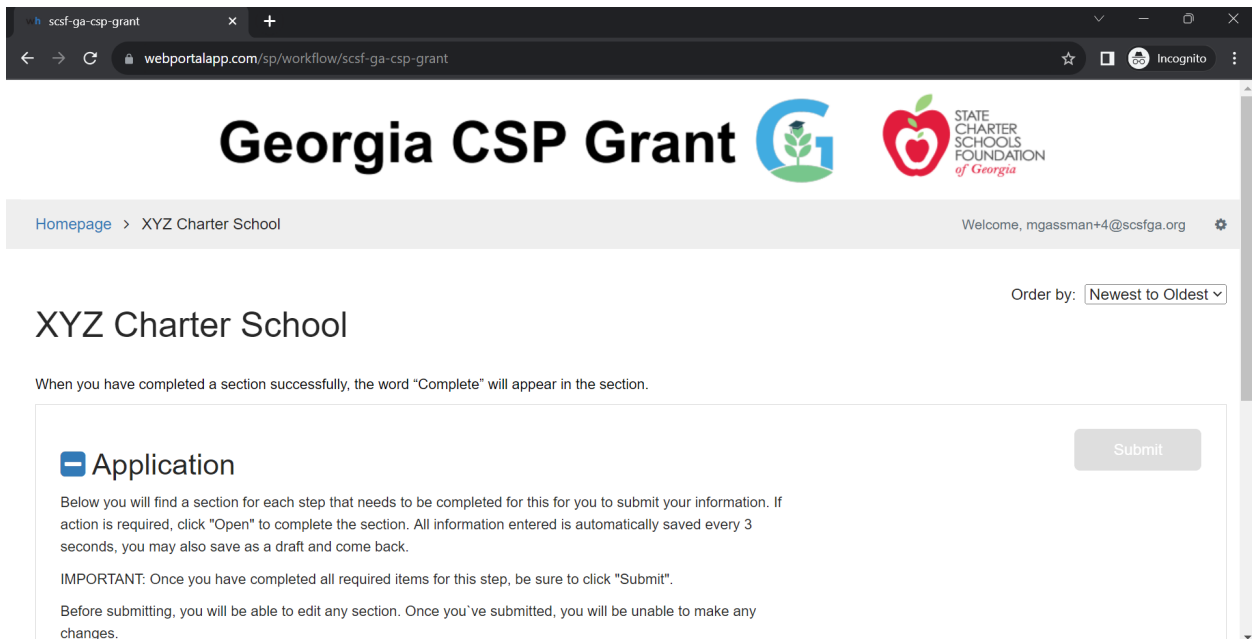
scsf-ga-csp-grant

webportalapp.com/sp/workflow/scsf-ga-csp-grant

Incognito

Georgia CSP Grant

STATE CHARTER SCHOOLS FOUNDATION of Georgia

Homepage > XYZ Charter School

Welcome, mgassman+4@scsfga.org

Order by: Newest to Oldest

XYZ Charter School

When you have completed a section successfully, the word “Complete” will appear in the section.

Submit

Application

Below you will find a section for each step that needs to be completed for this for you to submit your information. If action is required, click "Open" to complete the section. All information entered is automatically saved every 3 seconds, you may also save as a draft and come back.

IMPORTANT: Once you have completed all required items for this step, be sure to click "Submit".

Before submitting, you will be able to edit any section. Once you`ve submitted, you will be unable to make any changes.